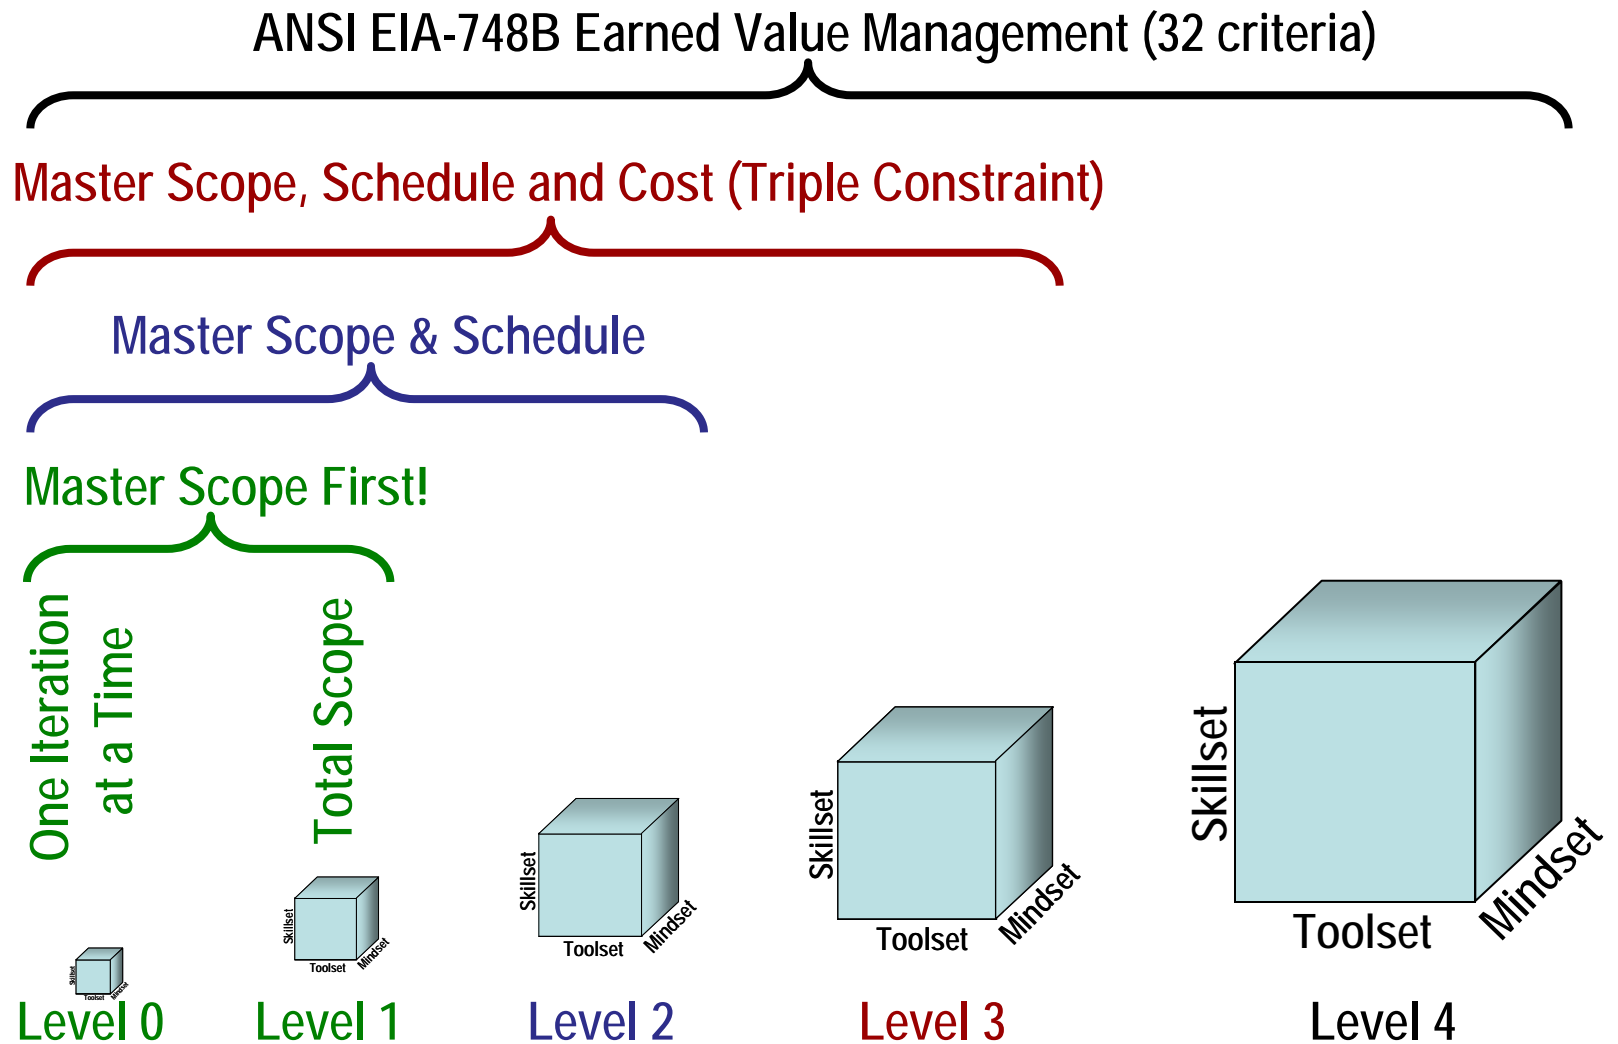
ANSI EIA-748B Earned Value Management (32 criteria)

Master Scope, Schedule and Cost (Triple Constraint)

Master Scope & Schedule

Master Scope First!

One Iteration at a Time

Total Scope

Skillset Toolset Mindset

Skillset Toolset Mindset

Skillset Toolset Mindset

Skillset Toolset Mindset

Skillset Toolset Mindset

Level 0 Level 1 Level 2 Level 3 Level 4